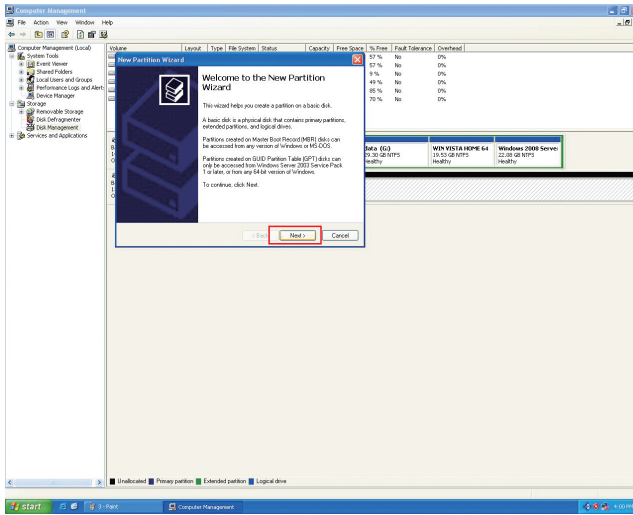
Computer Management

File Action View Window Help

Computer Management (Local)
System Tools
Event Viewer
Shared Folders
Local Users and Groups
Performance Logs and Alerts
Device Manager
Storage
Removable Storage
Disk Defragmenter
Disk Management
Services and Applications

| Volume | Layout | Type | File System | Status | Capacity | Free Space | % Free | Fault Tolerance | Overhead |
|---|---|---|---|---|---|---|---|---|---|
| | | | | | | | 57 % | No | 0% |
| | | | | | | | 57 % | No | 0% |
| | | | | | | | 9 % | No | 0% |
| | | | | | | | 49 % | No | 0% |
| | | | | | | | 85 % | No | 0% |
| | | | | | | | 70 % | No | 0% |

New Partition Wizard

Welcome to the New Partition Wizard

This wizard helps you create a partition on a basic disk.

A basic disk is a physical disk that contains primary partitions, extended partitions, and logical drives.

Partitions created on Master Boot Record (MBR) disks can be accessed from any version of Windows or MS-DOS.

Partitions created on GUID Partition Table (GPT) disks can only be accessed from Windows Server 2003 Service Pack 1 or later, or from any 64-bit version of Windows.

To continue, click Next.

< Back Next > Cancel

data (G:)
29.30 GB NTFS
Healthy

WIN VISTA HOME 64
19.53 GB NTFS
Healthy

Windows 2008 Server
22.08 GB NTFS
Healthy

Unallocated Primary partition Extended partition Logical drive

start 3 - Paint Computer Management 4:00 PM